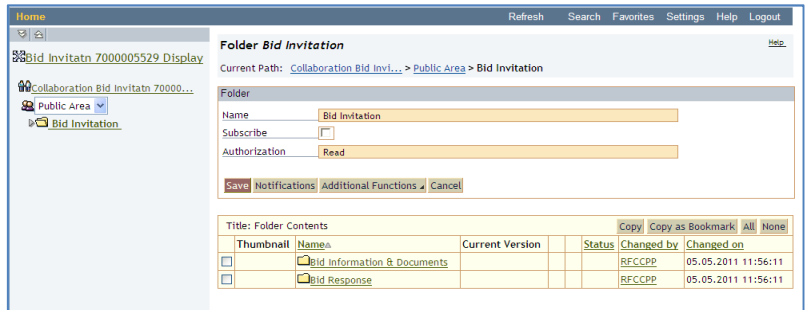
Home

Refresh Search Favorites Settings Help Logout

Bid Invitatn 7000005529 Display

Collaboration Bid Invitatn 70000...

Public Area

Bid Invitation

Folder *Bid Invitation*

Help

Current Path: Collaboration Bid Invi... > Public Area > Bid Invitation

Folder

Name Bid Invitation

Subscribe

Authorization Read

Save Notifications Additional Functions Cancel

Title: Folder Contents

Copy Copy as Bookmark All None

| | Thumbnail | Name | Current Version | | | Status | Changed by | Changed on |
|---|---|---|---|---|---|---|---|---|
| | | Bid Information & Documents | | | | | RFCCPP | 05.05.2011 11:56:11 |
| | | Bid Response | | | | | RFCCPP | 05.05.2011 11:56:11 |